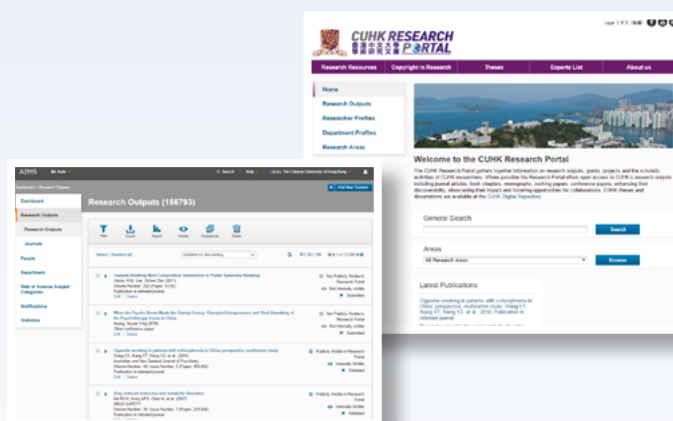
CUHK RESEARCH PORTAL

Research Resources
Copyright in Research
Theses
Experts List
About us

Home
Research Outputs
Researcher Profiles
Department Profiles
Research Areas

Welcome to the CUHK Research Portal

The CUHK Research Portal gathers together information on research outputs, grants, projects and the scholarly activities of CUHK researchers. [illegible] CUHK Digital Repository.

General Search
Search

Areas
All Research Areas
Browse

Latest Publications

AIMS
My Tools
Search
Help

Dashboard
Research Outputs
Research Outputs
Journals
People
Department
Web of Science Subject Categories
Notifications
Statistics

Research Outputs (156793)

Filter
Export
Report
Visibility
Delete

Add New Content

Submitted
Validated